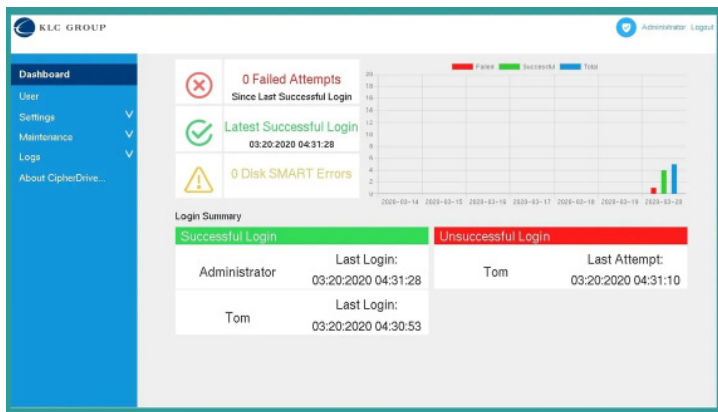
KLC GROUP

Administrator Logout

Dashboard
User
Settings
Maintenance
Logs
About CipherDrive...

0 Failed Attempts
Since Last Successful Login

Latest Successful Login
03:20:2020 04:31:28

0 Disk SMART Errors

Failed Successful Total

20
18
16
14
12
10
8
6
4
2
0

2020-03-14 2020-03-15 2020-03-16 2020-03-17 2020-03-18 2020-03-19 2020-03-20

Login Summary

| Successful Login | |
|---|---|
| Administrator | Last Login: 03:20:2020 04:31:28 |
| Tom | Last Login: 03:20:2020 04:30:53 |

| Unsuccessful Login | |
|---|---|
| Tom | Last Attempt: 03:20:2020 04:31:10 |